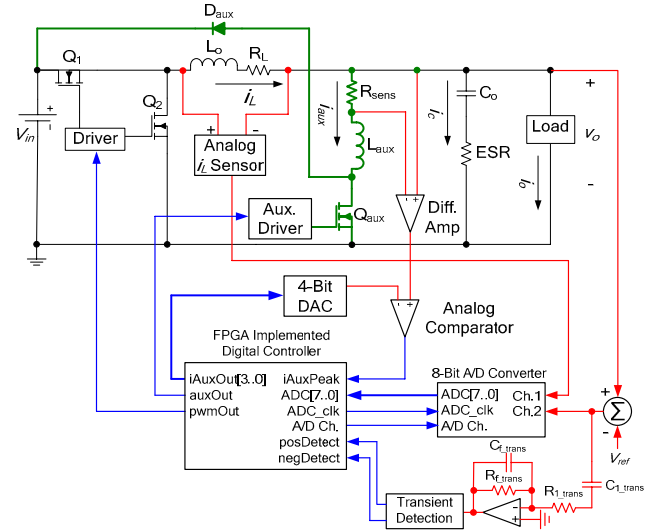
$D_{aux}$
$Q_1$
$L_o$
$R_L$
$Q_2$
$i_L$
+
-
$V_{in}$
Driver
Analog $i_L$ Sensor
+ -
$i_{aux}$
$R_{sens}$
$L_{aux}$
$Q_{aux}$
Aux. Driver
$i_C$
$C_o$
ESR
Diff. Amp
Load
+
$v_o$
-
$i_o$
4-Bit DAC
Analog Comparator
FPGA Implemented Digital Controller
iAuxOut[3..0]
auxOut
pwmOut
iAuxPeak
ADC[7..0]
ADC_clk
A/D Ch.
posDetect
negDetect
8-Bit A/D Converter
ADC[7..0]
ADC_clk
A/D Ch.
Ch.1
Ch.2
+
$\Sigma$
-
$V_{ref}$
$C_{f\_trans}$
$R_{f\_trans}$
$R_{1\_trans}$
$C_{1\_trans}$
Transient Detection
-
+